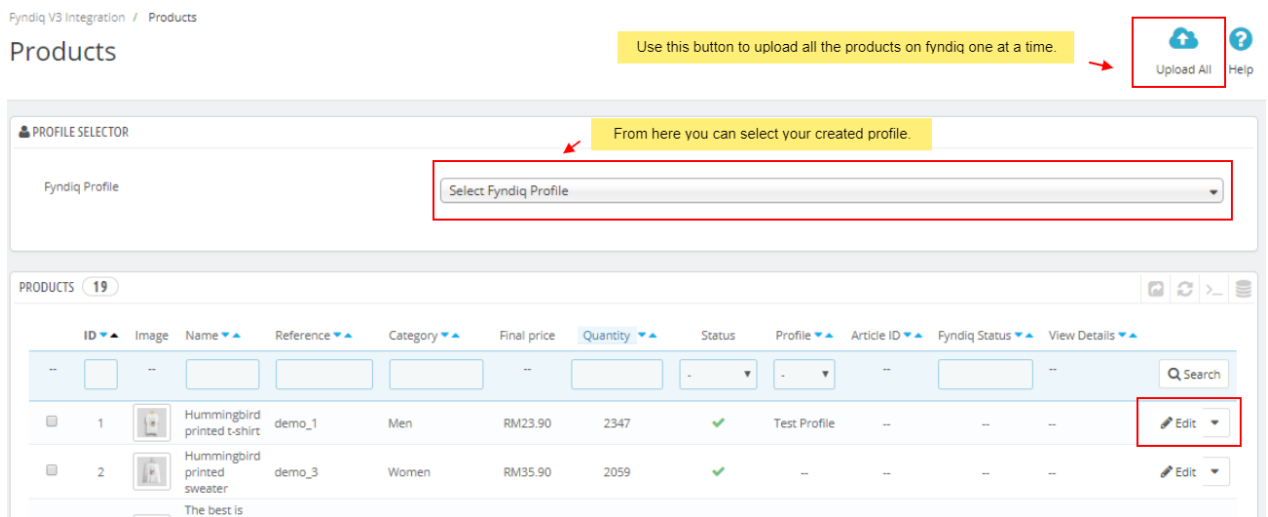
Fyndiq V3 Integration / Products

Products

Use this button to upload all the products on fyndiq one at a time.

Upload All

Help

PROFILE SELECTOR

From here you can select your created profile.

Fyndiq Profile

Select Fyndiq Profile

PRODUCTS 19

| | ID | Image | Name | Reference | Category | Final price | Quantity | Status | Profile | Article ID | Fyndiq Status | View Details | |
|---|---|---|---|---|---|---|---|---|---|---|---|---|---|
| -- | | -- | | | | -- | | - | - | -- | | -- | Search |
| | 1 | | Hummingbird printed t-shirt | demo_1 | Men | RM23.90 | 2347 | ✔ | Test Profile | -- | -- | -- | Edit |
| | 2 | | Hummingbird printed sweater | demo_3 | Women | RM35.90 | 2059 | ✔ | -- | -- | -- | -- | Edit |
| | | | The best is | | | | | | | | | | |